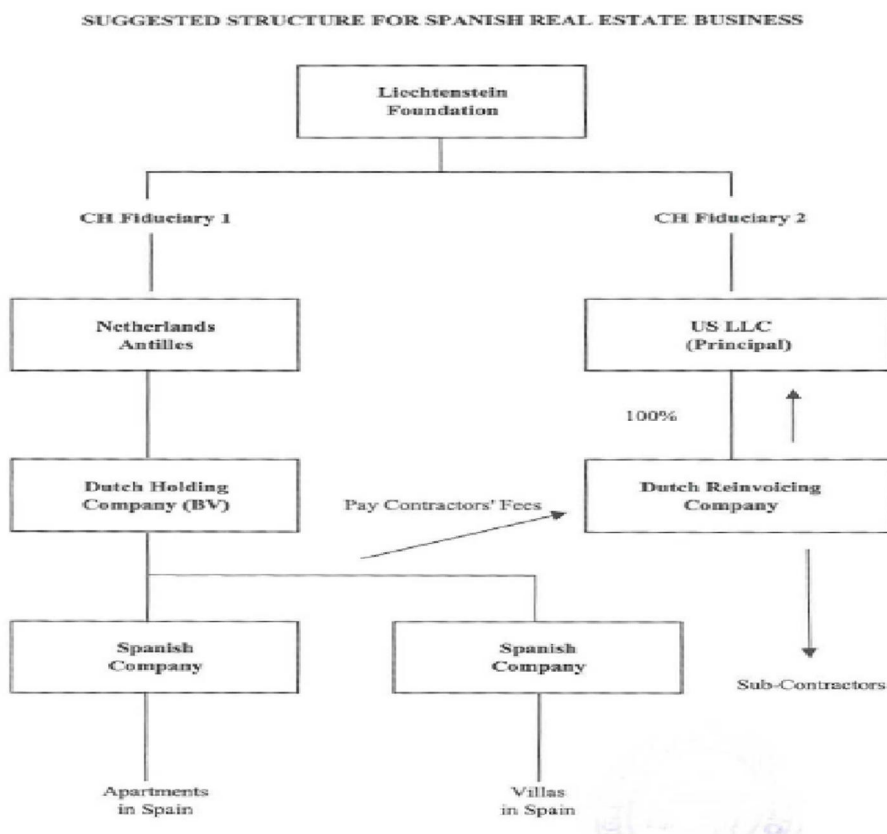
SUGGESTED STRUCTURE FOR SPANISH REAL ESTATE BUSINESS

Liechtenstein Foundation

CH Fiduciary 1

CH Fiduciary 2

Netherlands Antilles

US LLC (Principal)

100%

Dutch Holding Company (BV)

Pay Contractors' Fees

Dutch Reinvoicing Company

Spanish Company

Spanish Company

Sub-Contractors

Apartments in Spain

Villas in Spain